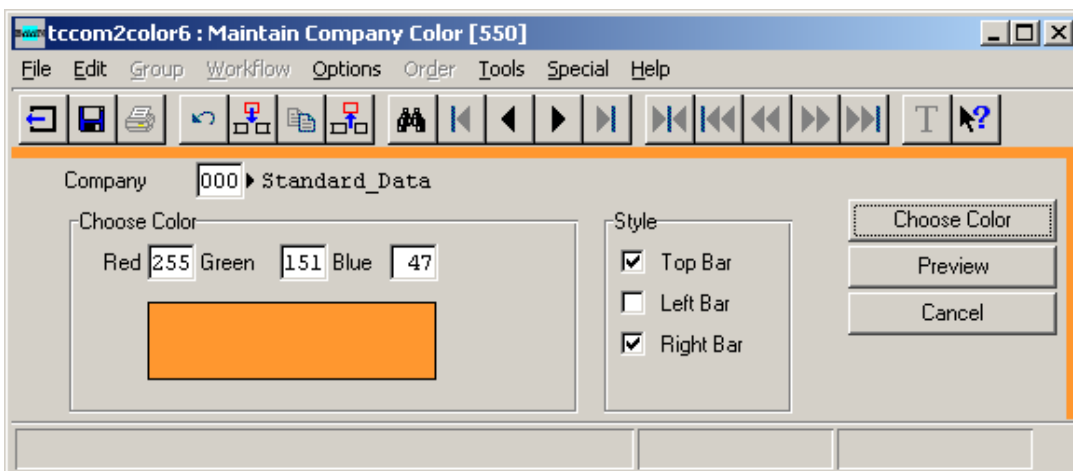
tccom2color6 : Maintain Company Color [550]

File Edit Group Workflow Options Order Tools Special Help

Company 000 Standard_Data

Choose Color

Red 255 Green 151 Blue 47

Style

Top Bar

Left Bar

Right Bar

Choose Color

Preview

Cancel